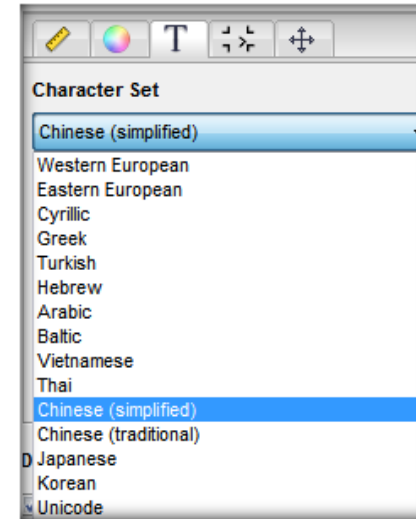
T

Character Set

Chinese (simplified)

Western European
Eastern European
Cyrillic
Greek
Turkish
Hebrew
Arabic
Baltic
Vietnamese
Thai
Chinese (simplified)
Chinese (traditional)
Japanese
Korean
Unicode